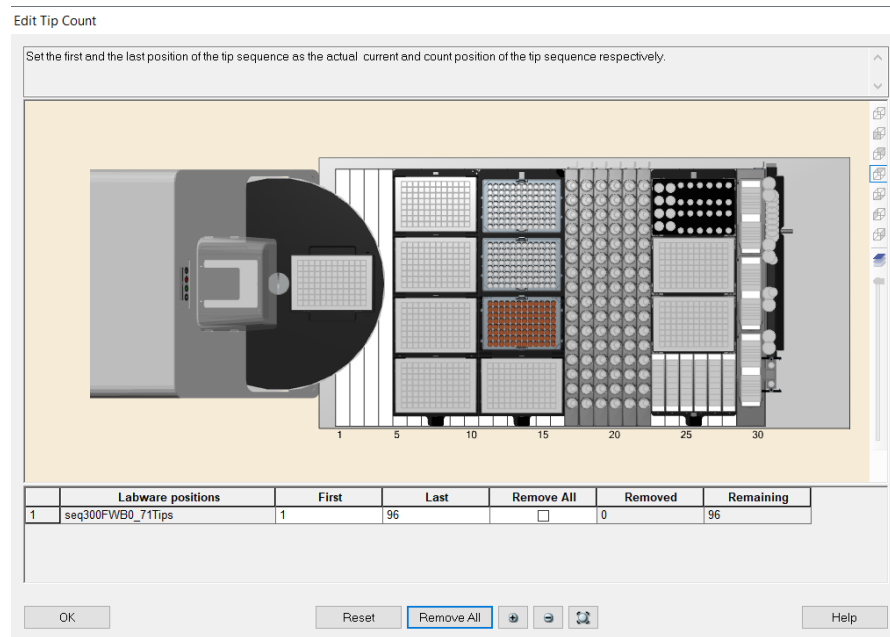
Edit Tip Count

Set the first and the last position of the tip sequence as the actual current and count position of the tip sequence respectively.

1 5 10 15 20 25 30

| | Labware positions | First | Last | Remove All | Removed | Remaining |
|---|---|---|---|---|---|---|
| 1 | seq300FWB0_71Tips | 1 | 96 | ☐ | 0 | 96 |

OK Reset Remove All Help